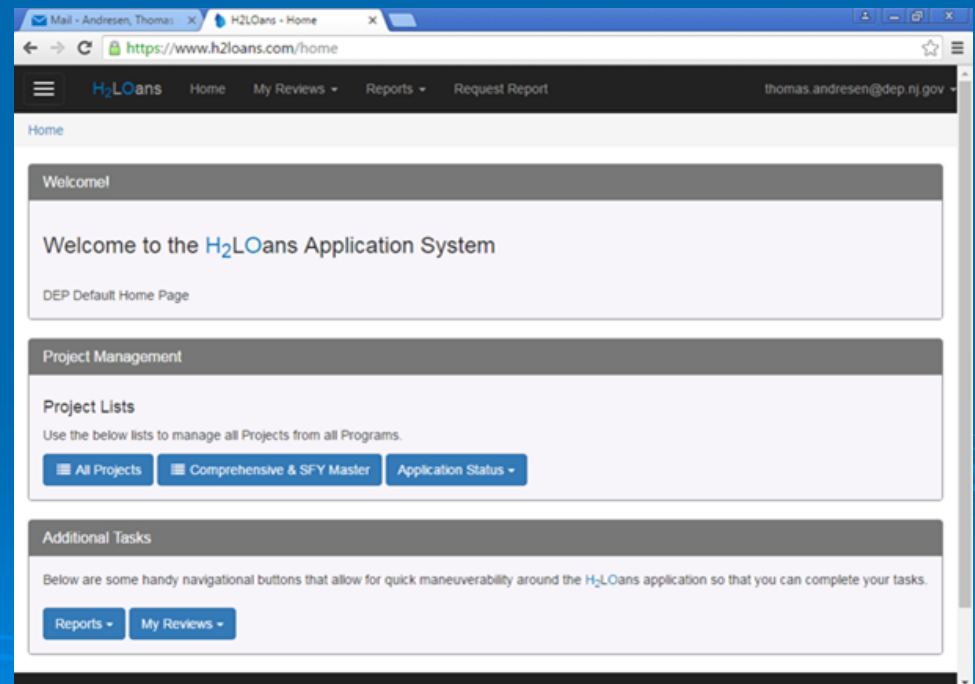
Mail - Andresen, Thomas
H2LOans - Home
https://www.h2loans.com/home

$H_2LO$ans Home My Reviews Reports Request Report thomas.andresen@dep.nj.gov

Home

Welcome!

Welcome to the $H_2LO$ans Application System

DEP Default Home Page

Project Management

Project Lists

Use the below lists to manage all Projects from all Programs.

All Projects Comprehensive & SFY Master Application Status

Additional Tasks

Below are some handy navigational buttons that allow for quick maneuverability around the $H_2LO$ans application so that you can complete your tasks.

Reports My Reviews